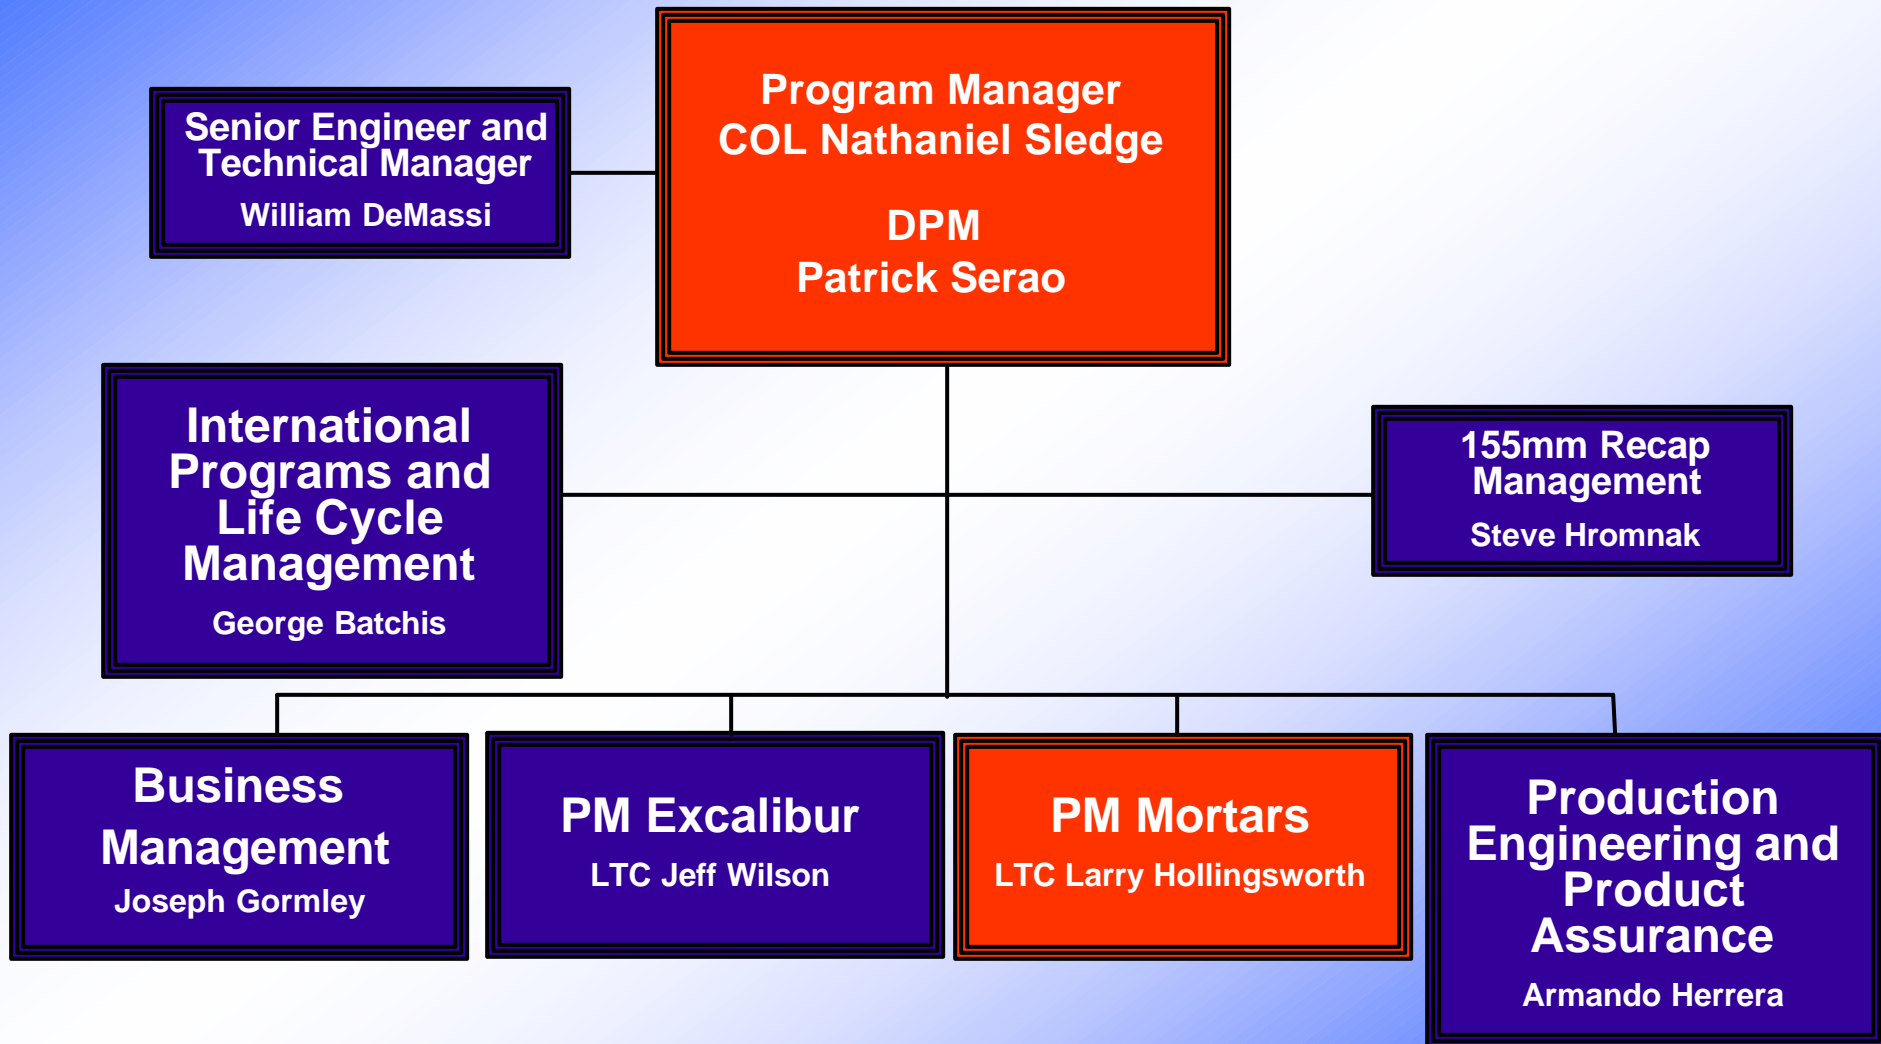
Program Manager
COL Nathaniel Sledge

DPM
Patrick Serao

Senior Engineer and Technical Manager
William DeMassi

International Programs and Life Cycle Management
George Batchis

155mm Recap Management
Steve Hromnak

Business Management
Joseph Gormley

PM Excalibur
LTC Jeff Wilson

PM Mortars
LTC Larry Hollingsworth

Production Engineering and Product Assurance
Armando Herrera